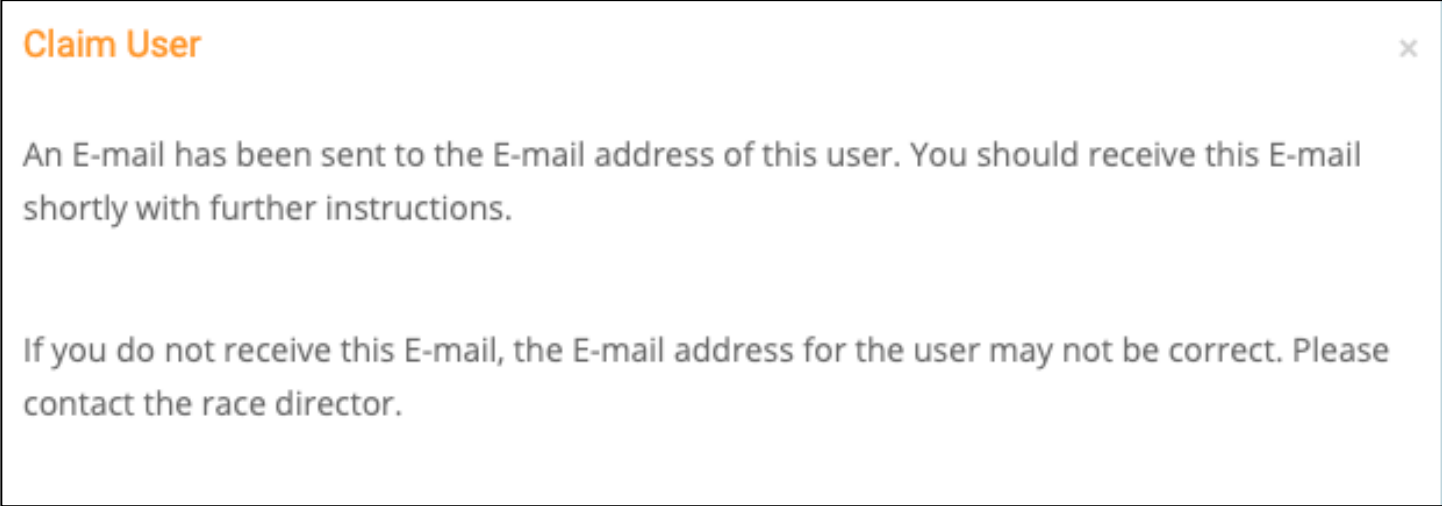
Claim User

×

An E-mail has been sent to the E-mail address of this user. You should receive this E-mail shortly with further instructions.

If you do not receive this E-mail, the E-mail address for the user may not be correct. Please contact the race director.